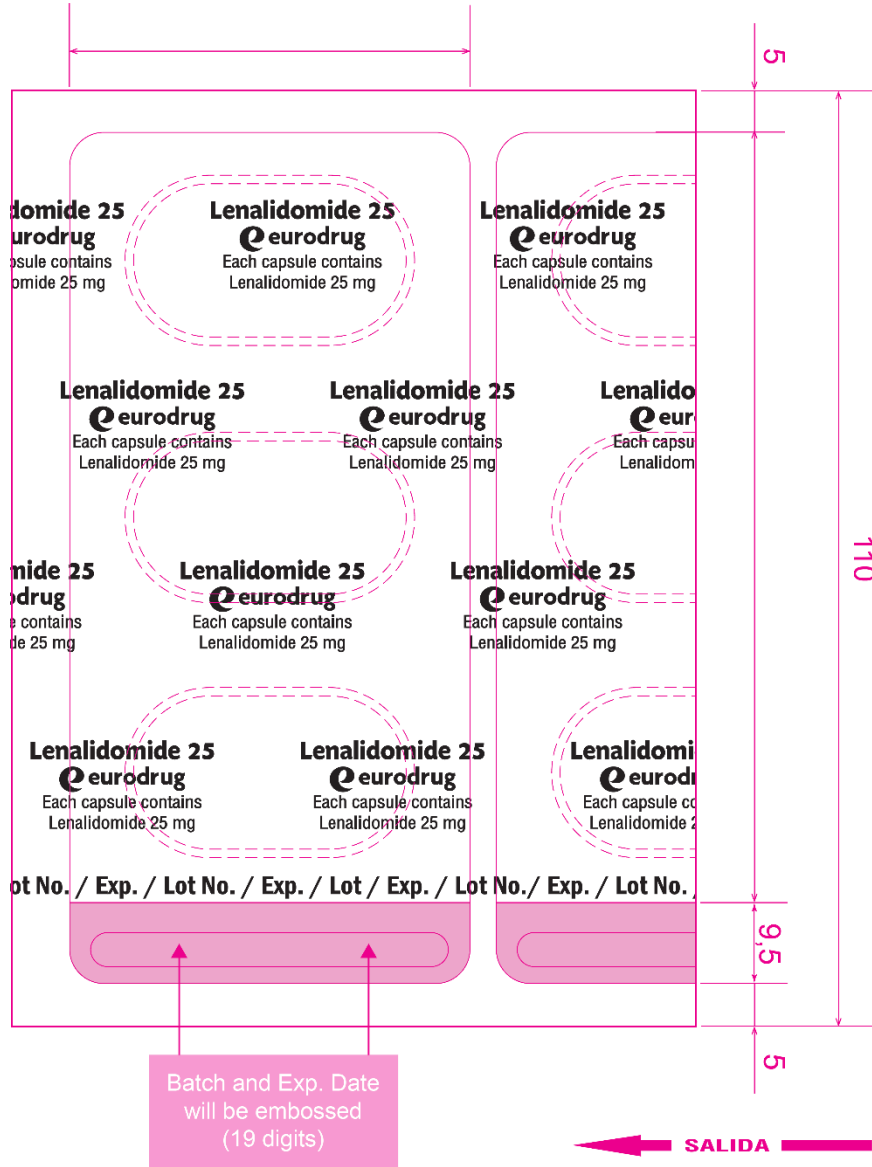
5

domide 25
eurodrug
psule contains
domide 25 mg

Lenalidomide 25
eurodrug
Each capsule contains
Lenalidomide 25 mg

Lenalidomide 25
eurodrug
Each capsule contains
Lenalidomide 25 mg

Lenalidomide 25
eurodrug
Each capsule contains
Lenalidomide 25 mg

Lenalidomide 25
eurodrug
Each capsule contains
Lenalidomide 25 mg

Lenalido
eur
Each capsu
Lenalidom

mide 25
drug
e contains
de 25 mg

Lenalidomide 25
eurodrug
Each capsule contains
Lenalidomide 25 mg

Lenalidomide 25
eurodrug
Each capsule contains
Lenalidomide 25 mg

110

Lenalidomide 25
eurodrug
Each capsule contains
Lenalidomide 25 mg

Lenalidomide 25
eurodrug
Each capsule contains
Lenalidomide 25 mg

Lenalidomi
eurod
Each capsule co
Lenalidomide 2

ot No. / Exp. / Lot No. / Exp. / Lot / Exp. / Lot No./ Exp. / Lot No. /

9,5

5

Batch and Exp. Date will be embossed (19 digits)

SALIDA